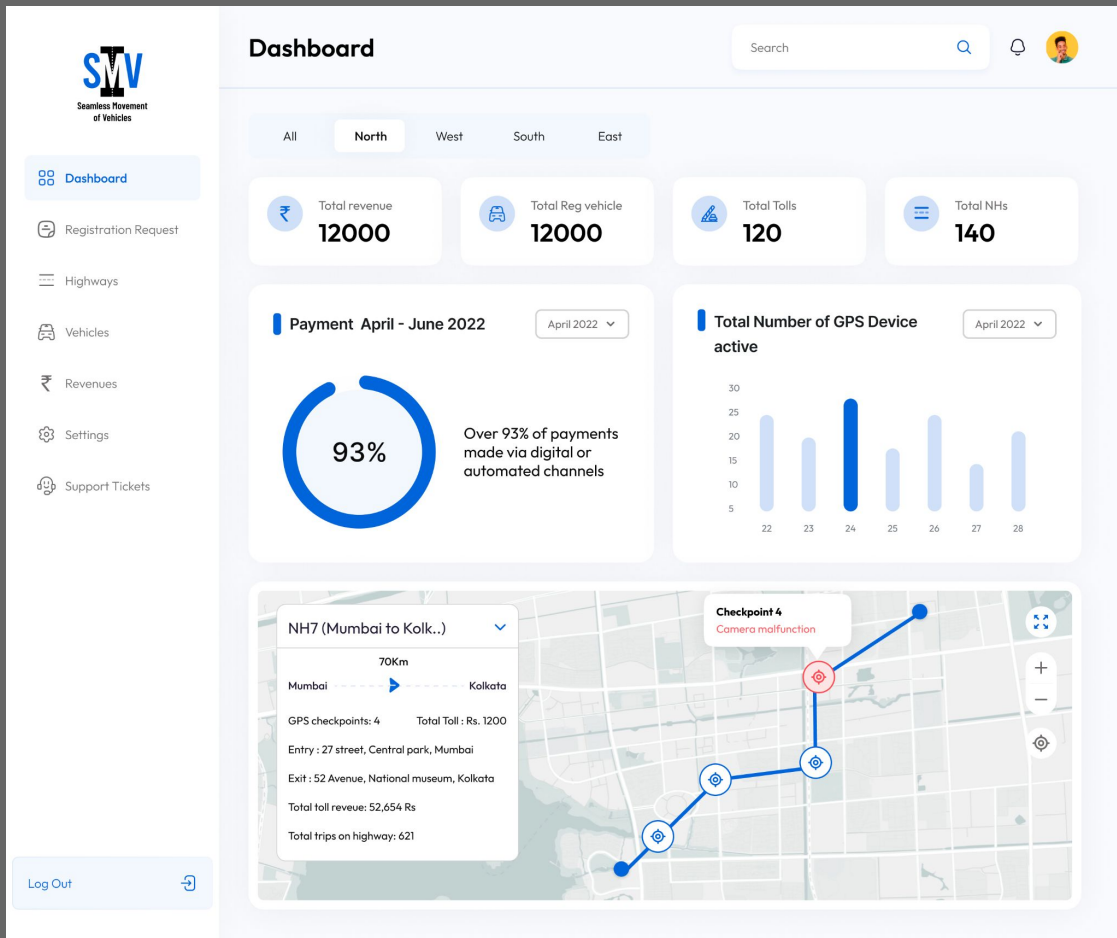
SMV
Seamless Movement of Vehicles

Dashboard
Registration Request
Highways
Vehicles
Revenues
Settings
Support Tickets

Log Out

Dashboard

Search

All
North
West
South
East

Total revenue
12000

Total Reg vehicle
12000

Total Tolls
120

Total NHs
140

Payment April - June 2022
April 2022

93%

Over 93% of payments made via digital or automated channels

Total Number of GPS Device active
April 2022

30
25
20
15
10
5
22
23
24
25
26
27
28

NH7 (Mumbai to Kolk..)
70Km
Mumbai
Kolkata
GPS checkpoints: 4
Total Toll : Rs. 1200
Entry : 27 street, Central park, Mumbai
Exit : 52 Avenue, National museum, Kolkata
Total toll reveue: 52,654 Rs
Total trips on highway: 621

Checkpoint 4
Camera malfunction

+
−